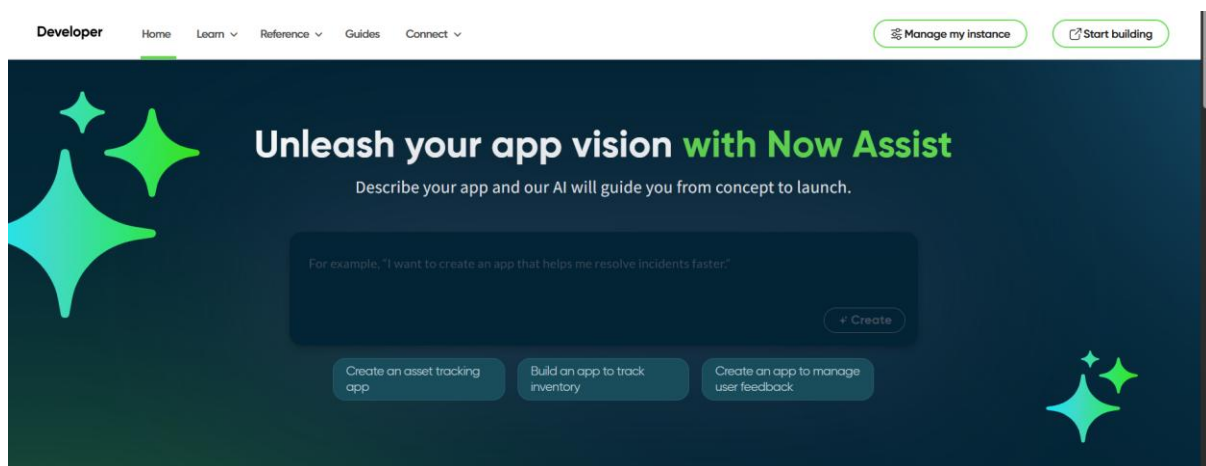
Developer Home Learn ∨ Reference ∨ Guides Connect ∨

Manage my instance

Start building

Unleash your app vision with Now Assist

Describe your app and our AI will guide you from concept to launch.

For example, "I want to create an app that helps me resolve incidents faster."

Create

Create an asset tracking app

Build an app to track inventory

Create an app to manage user feedback